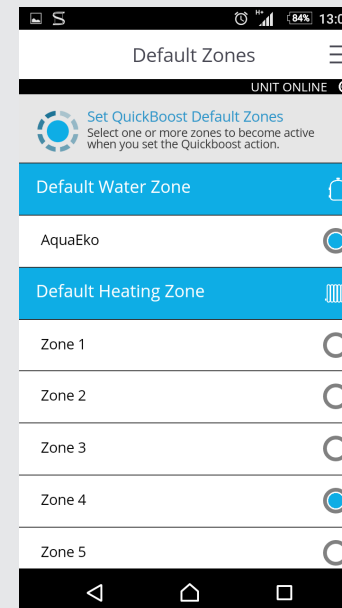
H+ 84% 13:0

Default Zones

UNIT ONLINE

Set QuickBoost Default Zones
Select one or more zones to become active when you set the Quickboost action.

Default Water Zone

AquaEko

Default Heating Zone

Zone 1

Zone 2

Zone 3

Zone 4

Zone 5